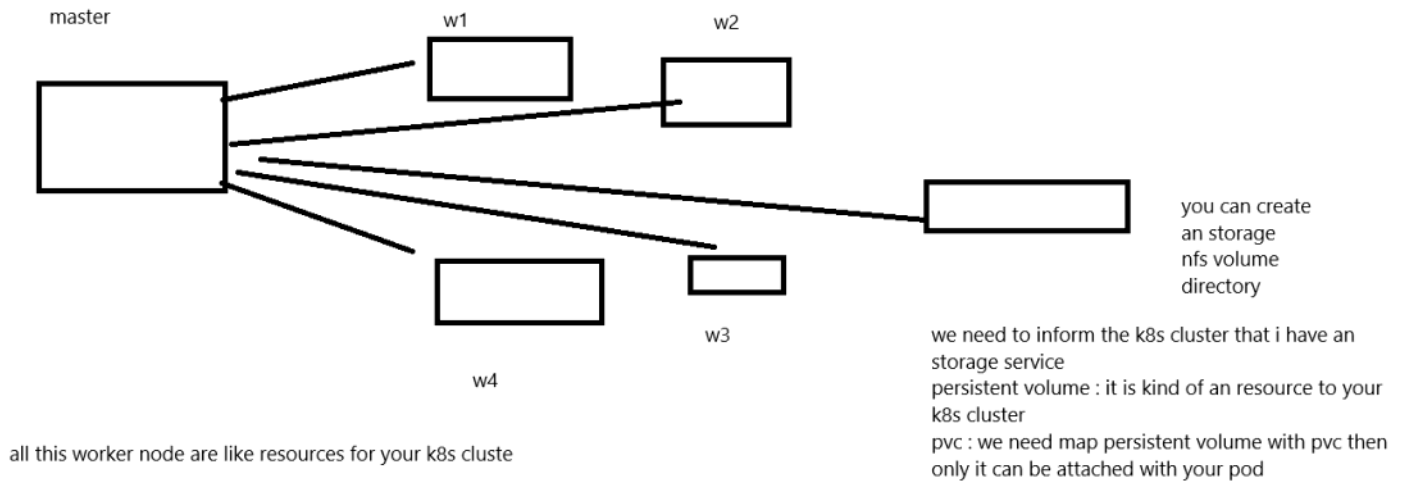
master

w1

w2

you can create
an storage
nfs volume
directory

w3

w4

we need to inform the k8s cluster that i have an storage service
persistent volume : it is kind of an resource to your k8s cluster
pvc : we need map persistent volume with pvc then only it can be attached with your pod

all this worker node are like resources for your k8s cluste